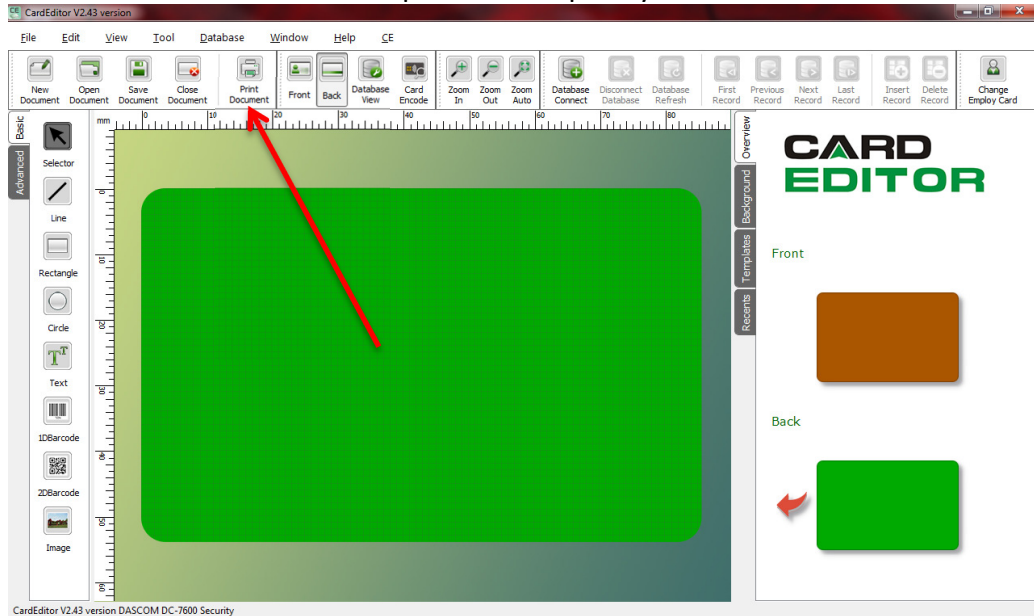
CE CardEditor V2.43 version

File Edit View Tool Database Window Help CE

New Document
Open Document
Save Document
Close Document
Print Document
Front
Back
Database View
Card Encode
Zoom In
Zoom Out
Zoom Auto
Database Connect
Disconnect Database
Database Refresh
First Record
Previous Record
Next Record
Last Record
Insert Record
Delete Record
Change Employ Card

Basic
Advanced

Selector
Line
Rectangle
Circle
Text
1DBarcode
2DBarcode
Image

mm 0 10 20 30 40 50 60 70 80

Overview
Background
Templates
Recents

CARD EDITOR

Front

Back

CardEditor V2.43 version DASCOM DC-7600 Security